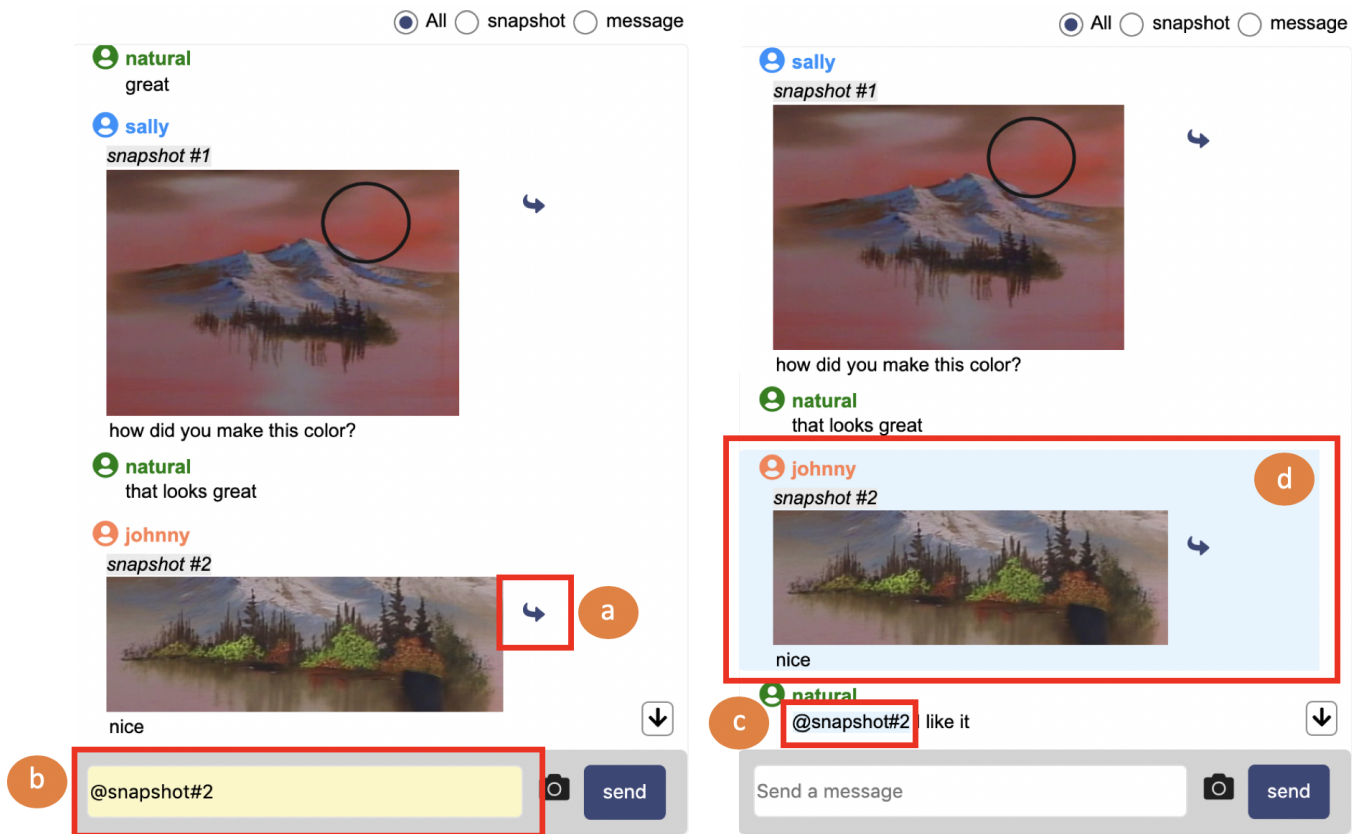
All snapshot message

natural
great

sally
snapshot #1

how did you make this color?

natural
that looks great

johnny
snapshot #2

a

nice

b

@snapshot#2

send

All snapshot message

sally
snapshot #1

how did you make this color?

natural
that looks great

johnny
snapshot #2

d

nice

natural

c

@snapshot#2 I like it

Send a message

send